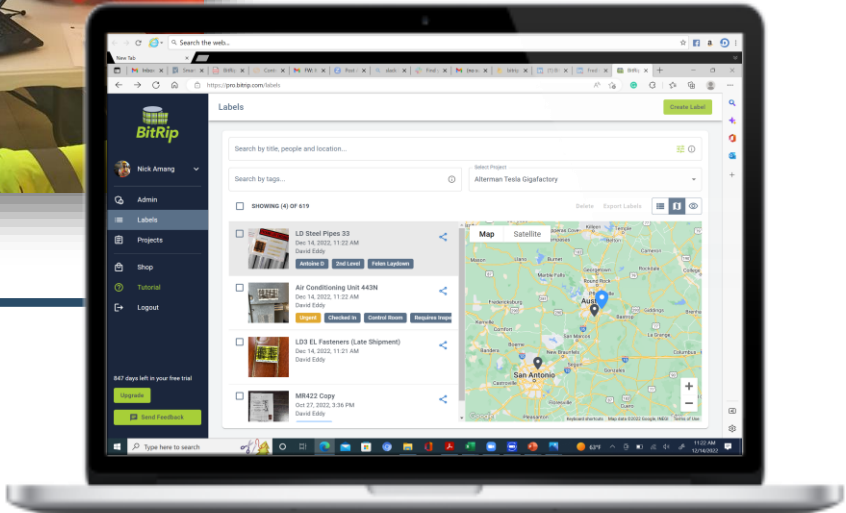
Search the web...

New Tab

https://pro.bitrip.com/labels

BitRip

Nick Amang

Admin
Labels
Projects
Shop
Tutorial
Logout

847 days left in your free trial
Upgrade
Send Feedback

Labels
Create Label

Search by title, people and location...

Search by tags...

Select Project
Alterman Tesla Gigafactory

SHOWING (4) OF 619
Delete Export Labels

LD Steel Pipes 33
Dec 14, 2022, 11:22 AM
David Eddy
Antoine D 2nd Level Fater Laydown

Air Conditioning Unit 443N
Dec 14, 2022, 11:22 AM
David Eddy
Urgent Checked In Control Room Requires Inspe

LD3 EL Fasteners (Late Shipment)
Dec 14, 2022, 11:21 AM
David Eddy

MR422 Copy
Oct 27, 2022, 3:36 PM
David Eddy

Map Satellite

Austin
San Antonio
Fredericksburg
New Braunfels
San Marcos
Lockhart
Bastrop
Georgetown
Round Rock
Kerrville
Seguin
Columbus
La Grange
Giddings

Keyboard shortcuts Map data ©2022 Google, INEGI Terms of Use

Type here to search

63°F
11:22 AM
12/14/2022